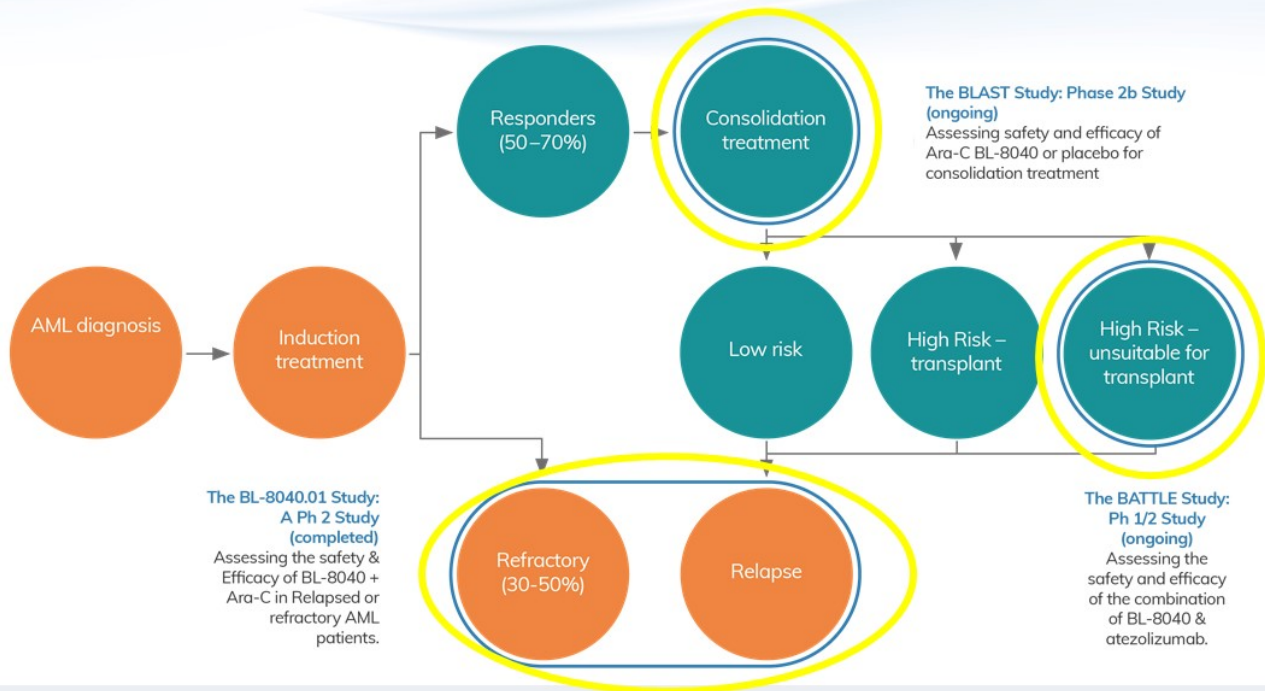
Responders (50–70%)

Consolidation treatment

The BLAST Study: Phase 2b Study (ongoing)
Assessing safety and efficacy of Ara-C BL-8040 or placebo for consolidation treatment

AML diagnosis

Induction treatment

Low risk

High Risk – transplant

High Risk – unsuitable for transplant

The BL-8040.01 Study: A Ph 2 Study (completed)
Assessing the safety & Efficacy of BL-8040 + Ara-C in Relapsed or refractory AML patients.

Refractory (30-50%)

Relapse

The BATTLE Study: Ph 1/2 Study (ongoing)
Assessing the safety and efficacy of the combination of BL-8040 & atezolizumab.